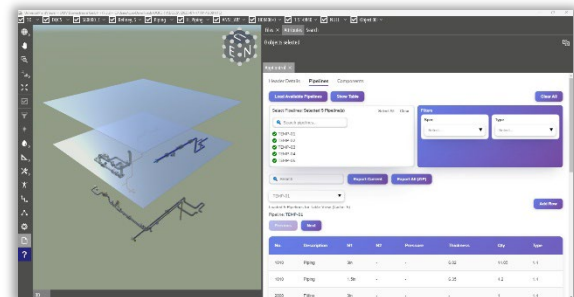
Object is selected

Header Details Pipelines Components

Load Available Pipelines Show Table Clear All

Search Pipelines Selected 5 Pipeline(s)

Filters

Type Type

Select Select

Report Selected Report All (PDF)

Add Row

Pipeline TEMP-01

| No. | Description | W1 | W2 | Pressure | Thickness | Qty | Type |
|---|---|---|---|---|---|---|---|
| 1010 | Piping | 3in | - | - | 0.32 | 11.02 | 1.1 |
| 1010 | Piping | 1.5in | - | - | 0.25 | 4.2 | 1.1 |
| 2000 | Piping | 3in | - | - | - | - | 1.1 |